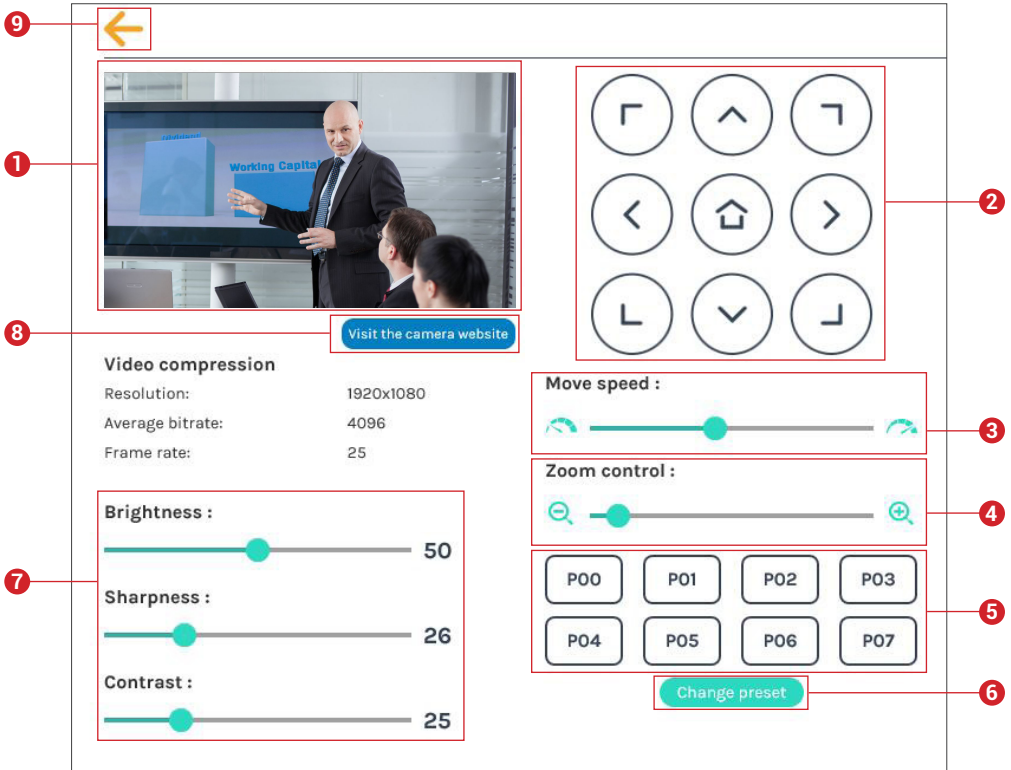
9

1

Working Capital

2

8

Visit the camera website

Video compression

Resolution: 1920x1080

Average bitrate: 4096

Frame rate: 25

Move speed :

3

Zoom control :

4

7

Brightness :

50

Sharpness :

26

Contrast :

25

P00 P01 P02 P03

P04 P05 P06 P07

5

Change preset

6